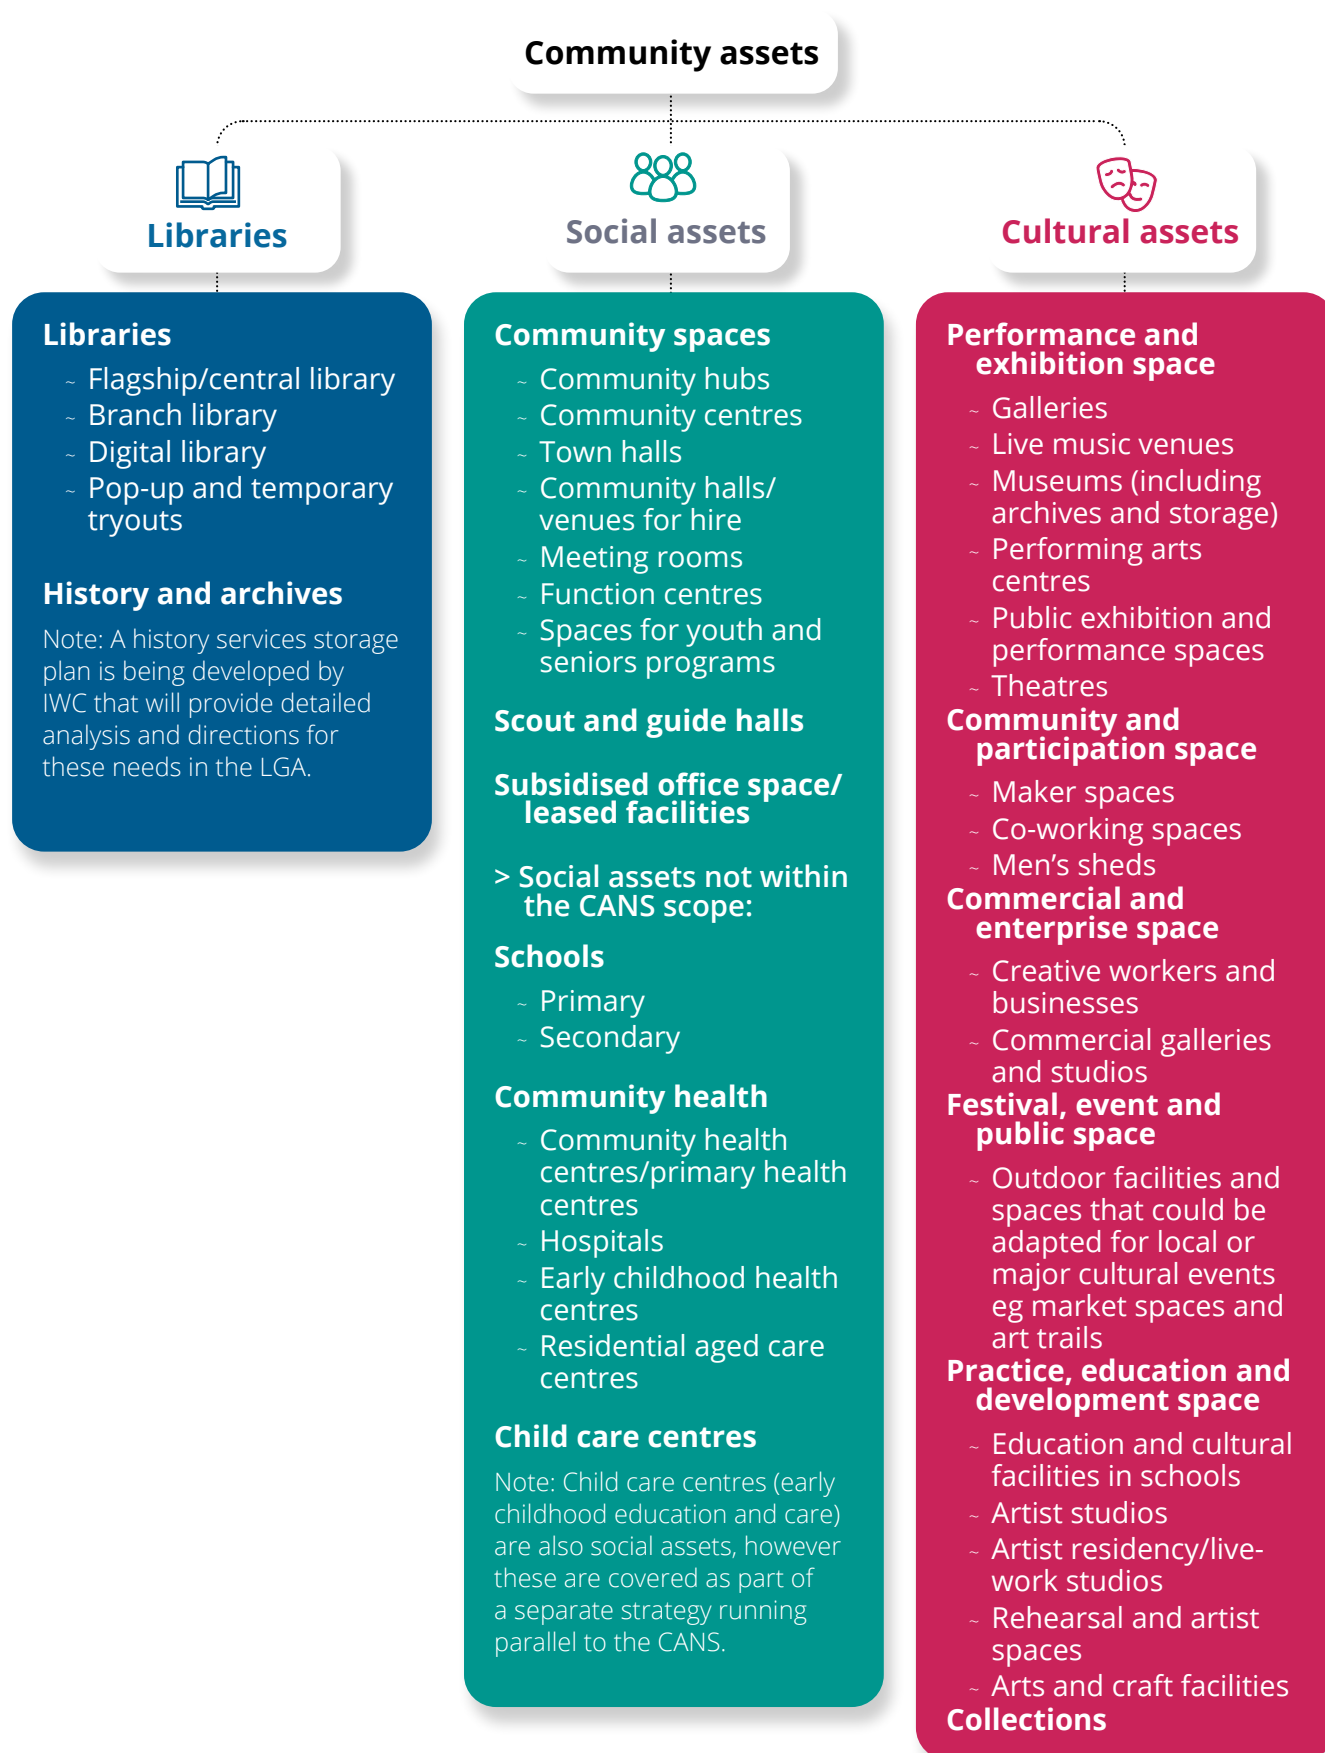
Community assets

Libraries

Social assets

Cultural assets

Libraries
- Flagship/central library
- Branch library
- Digital library
- Pop-up and temporary tryouts

History and archives
Note: A history services storage plan is being developed by IWC that will provide detailed analysis and directions for these needs in the LGA.

Community spaces
- Community hubs
- Community centres
- Town halls
- Community halls/ venues for hire
- Meeting rooms
- Function centres
- Spaces for youth and seniors programs

Scout and guide halls

Subsidised office space/ leased facilities

> Social assets not within the CANS scope:

Schools
- Primary
- Secondary

Community health
- Community health centres/primary health centres
- Hospitals
- Early childhood health centres
- Residential aged care centres

Child care centres
Note: Child care centres (early childhood education and care) are also social assets, however these are covered as part of a separate strategy running parallel to the CANS.

Performance and exhibition space
- Galleries
- Live music venues
- Museums (including archives and storage)
- Performing arts centres
- Public exhibition and performance spaces
- Theatres

Community and participation space
- Maker spaces
- Co-working spaces
- Men's sheds

Commercial and enterprise space
- Creative workers and businesses
- Commercial galleries and studios

Festival, event and public space
- Outdoor facilities and spaces that could be adapted for local or major cultural events eg market spaces and art trails

Practice, education and development space
- Education and cultural facilities in schools
- Artist studios
- Artist residency/live-work studios
- Rehearsal and artist spaces
- Arts and craft facilities

Collections